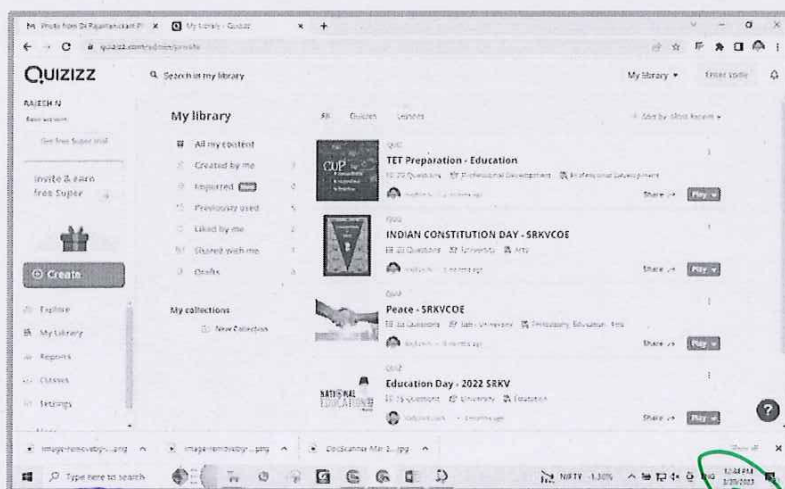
Photo from Dr Rajamanickam P | My library - Quizizz

quizizz.com/admin/private

QUIZIZZ

Search in my library

My library

Enter code

RAJESH N

Invite & earn free Super

Create

Explore

My library

Reports

Classes

Settings

My library

All my content

Created by me

Imported

Previously used

Liked by me

Shared with me

Drafts

My collections

New Collection

All Quizzes Lessons

Sort by: Most Recent

QUIZ
TET Preparation - Education
Questions Professional Development Professional Development
Share Play

QUIZ
INDIAN CONSTITUTION DAY - SRKVCOE
20 Questions University Arts
Share Play

QUIZ
Peace - SRKVCOE
Questions University Philosophy, Education
Share Play

QUIZ
Education Day - 2022 SRKV
Questions University Education
Share Play

NATIONAL EDUCATION DAY

image-removebg-...png

image-removebg-...png

DocScanner Mar 2...jpg

Type here to search

NIFTY

12:44 PM
3/3/2023